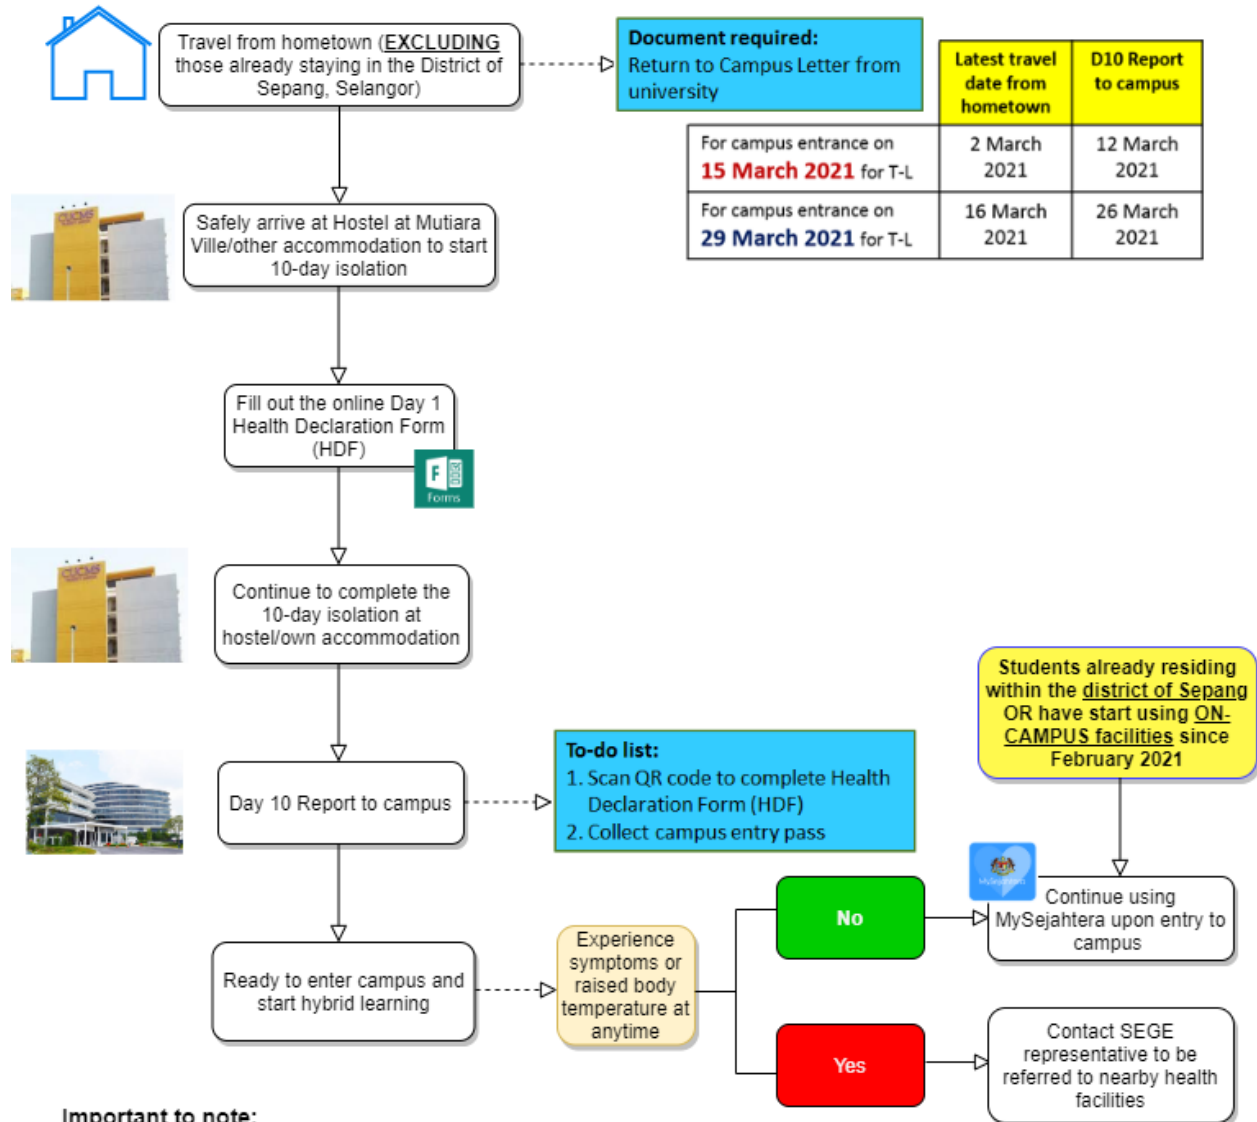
Travel from hometown (EXCLUDING those already staying in the District of Sepang, Selangor)

Document required:
Return to Campus Letter from university

| | Latest travel date from hometown | D10 Report to campus |
|---|---|---|
| For campus entrance on 15 March 2021 for T-L | 2 March 2021 | 12 March 2021 |
| For campus entrance on 29 March 2021 for T-L | 16 March 2021 | 26 March 2021 |

Safely arrive at Hostel at Mutiara Ville/other accommodation to start 10-day isolation

Fill out the online Day 1 Health Declaration Form (HDF)

Forms

Continue to complete the 10-day isolation at hostel/own accommodation

Students already residing within the district of Sepang OR have start using ON-CAMPUS facilities since February 2021

Day 10 Report to campus

To-do list:
1. Scan QR code to complete Health Declaration Form (HDF)
2. Collect campus entry pass

No

Continue using MySejahtera upon entry to campus

Ready to enter campus and start hybrid learning

Experience symptoms or raised body temperature at anytime

Yes

Contact SEGE representative to be referred to nearby health facilities

Important to note: